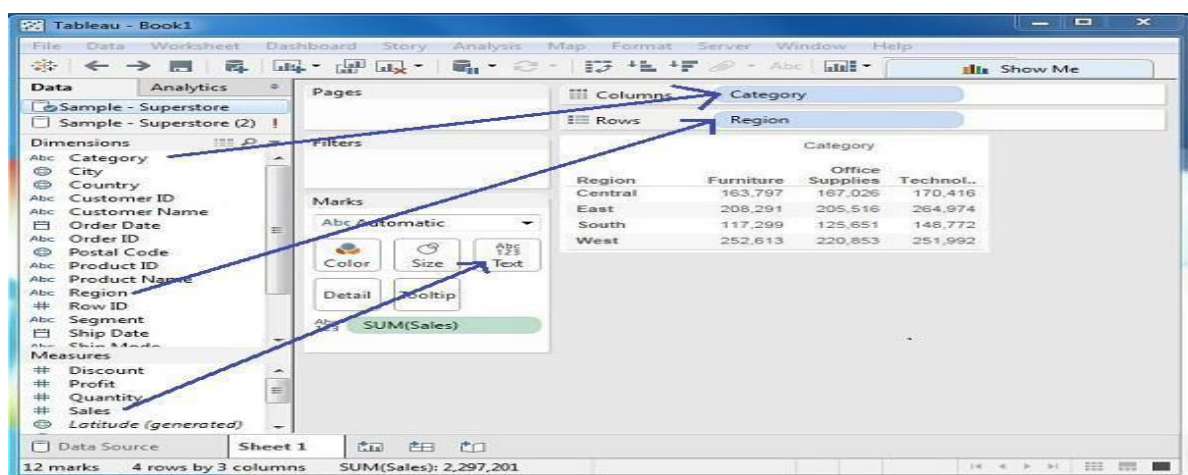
Tableau - Book1

File Data Worksheet Dashboard Story Analysis Map Format Server Window Help

Show Me

Data Analytics

Sample - Superstore
Sample - Superstore (2) !

Dimensions
Abc Category
City
Country
Abc Customer ID
Abc Customer Name
Order Date
Abc Order ID
Postal Code
Abc Product ID
Abc Product Name
Abc Region
Row ID
Abc Segment
Ship Date
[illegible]

Measures
Discount
Profit
Quantity
Sales
Latitude (generated)

Pages

Filters

Marks
Abc Automatic
Color Size Text
Detail Tooltip
SUM(Sales)

Columns Category
Rows Region

| | Category | | |
|---|---|---|---|
| Region | Furniture | Office Supplies | Technol.. |
| Central | 163,797 | 167,026 | 170,416 |
| East | 208,291 | 205,516 | 264,974 |
| South | 117,299 | 125,651 | 148,772 |
| West | 252,613 | 220,853 | 251,992 |

Data Source Sheet 1

12 marks 4 rows by 3 columns SUM(Sales): 2,297,201